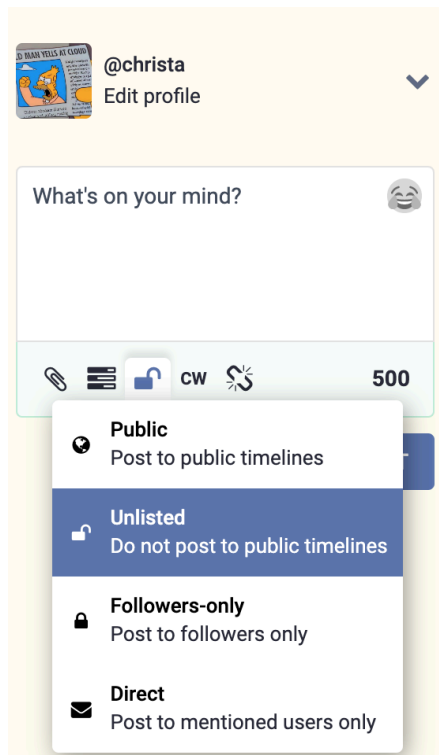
D MAN YELLS AT CLOUD

@christa
Edit profile

What's on your mind?

CW

500

Public
Post to public timelines

Unlisted
Do not post to public timelines

Followers-only
Post to followers only

Direct
Post to mentioned users only